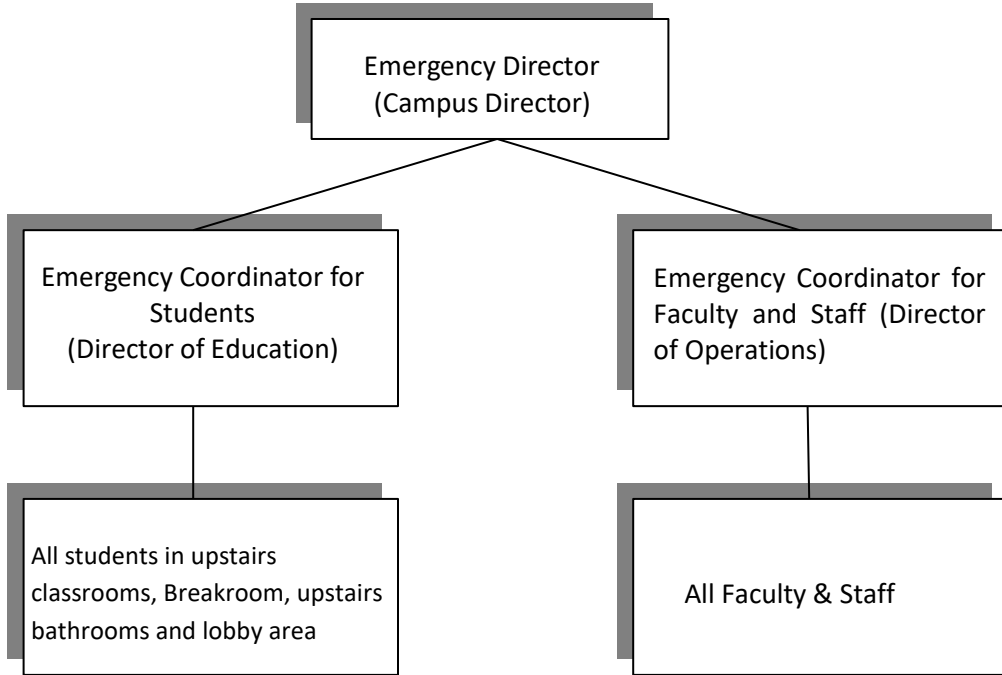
Emergency Director
(Campus Director)

Emergency Coordinator for Students
(Director of Education)

Emergency Coordinator for Faculty and Staff (Director of Operations)

All students in upstairs classrooms, Breakroom, upstairs bathrooms and lobby area

All Faculty & Staff